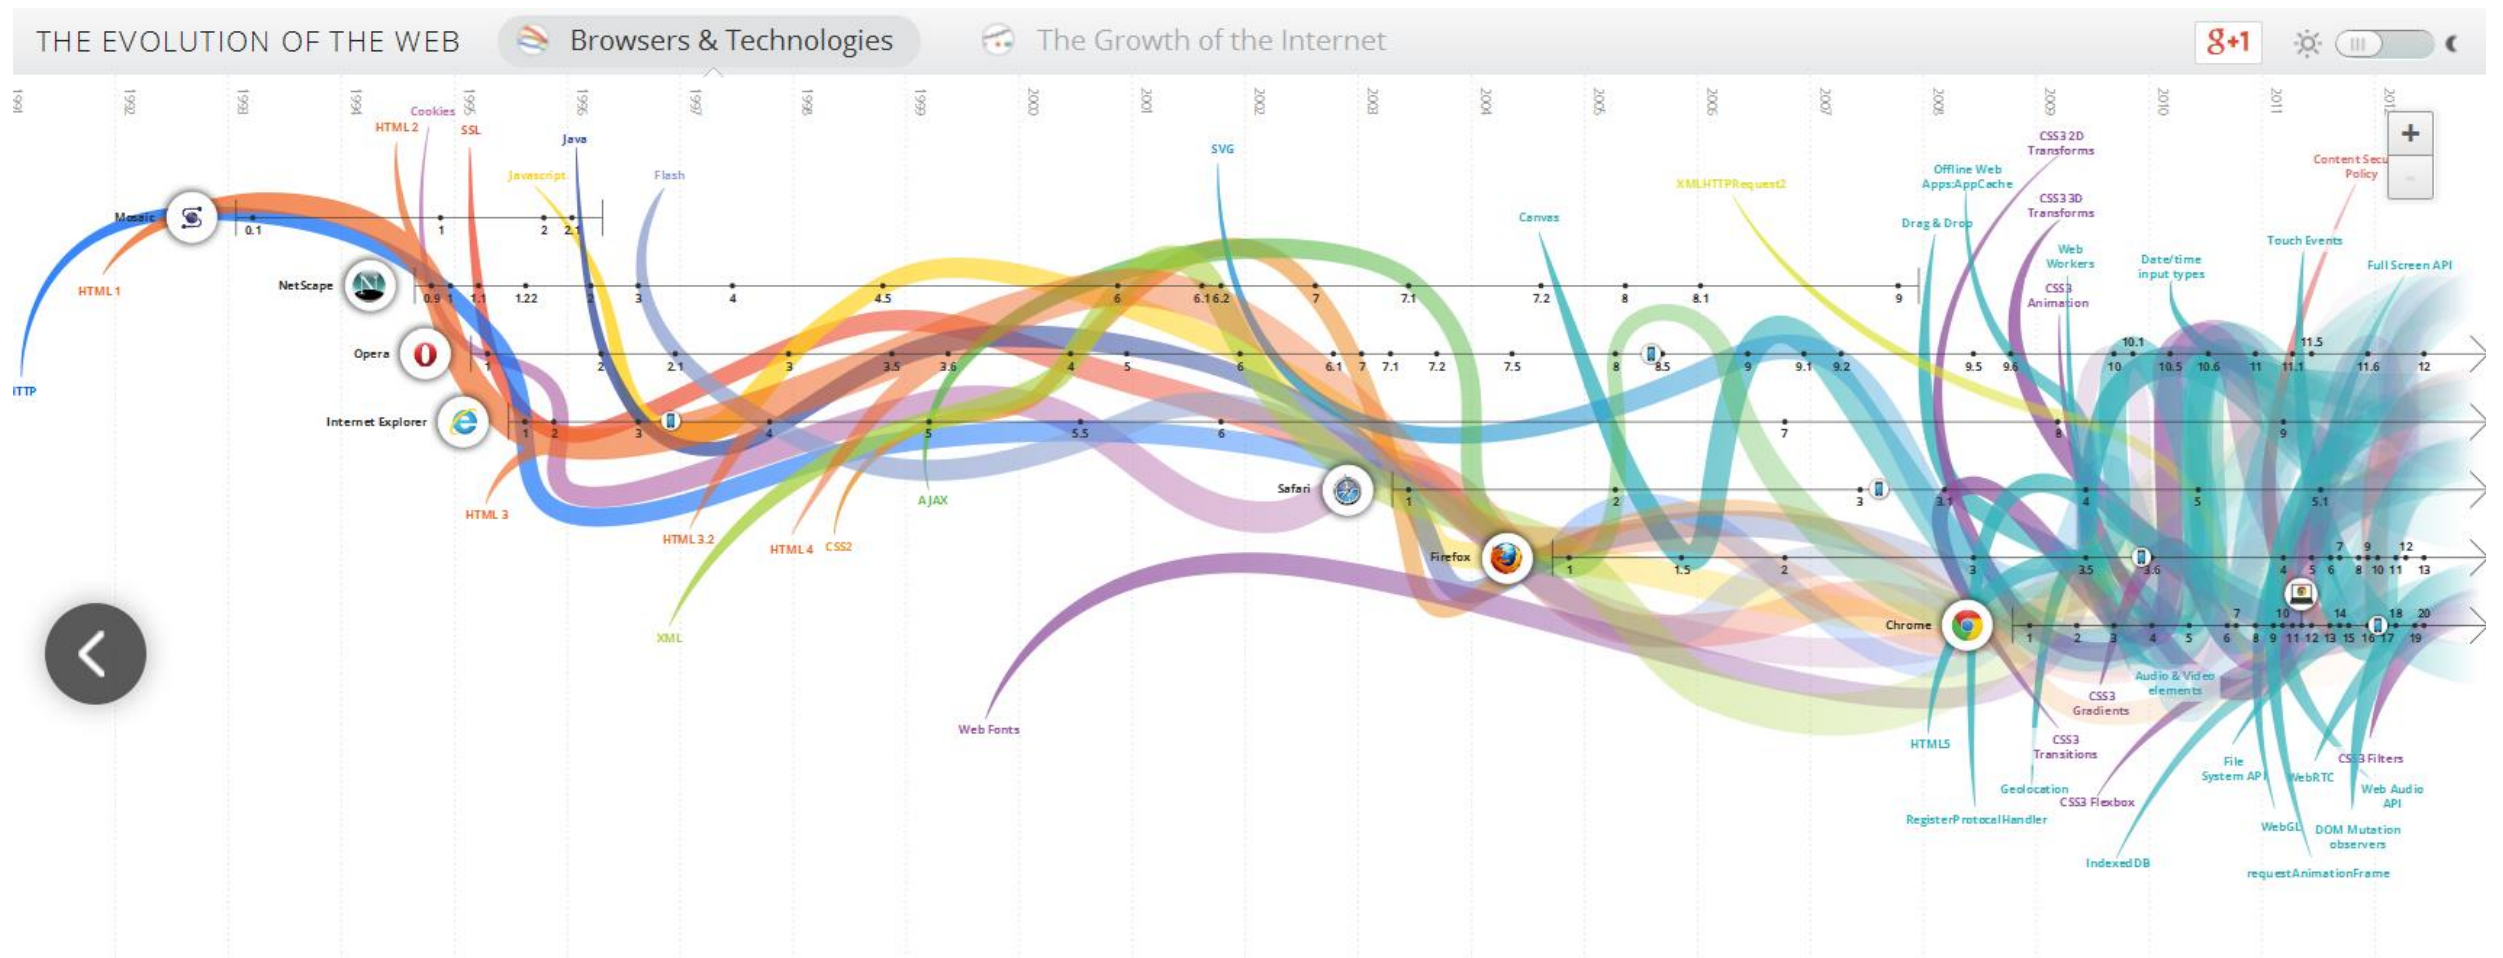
THE EVOLUTION OF THE WEB Browsers & Technologies The Growth of the Internet

g+1

1991 1992 1993 1994 1995 1996 1997 1998 1999 2000 2001 2002 2003 2004 2005 2006 2007 2008 2009 2010 2011 2012

+
-

ITTP
HTML 1
HTML 2
Cookies
SSL
Java
Javascript
Flash
SVG
XMLHTTPRequest2
Canvas
Offline Web Apps:AppCache
CSS3 2D Transforms
CSS3 3D Transforms
Drag & Drop
Web Workers
CSS3 Animation
Date/time input types
Touch Events
Content Secu Policy
Full Screen API

Mosaic 0.1 1 2 2.1
NetScape 0.9 1 1.1 1.22 2 3 4 4.5 6 6.1 6.2 7 7.1 7.2 8 8.1 9
Opera 1 2 2.1 3 3.5 3.6 4 5 6 6.1 7 7.1 7.2 7.5 8 8.5 9 9.1 9.2 9.5 9.6 10 10.1 10.5 10.6 11 11.1 11.5 11.6 12
Internet Explorer 1 2 3 4 5 5.5 6 7 8 9
Safari 1 2 3 3.1 4 5 5.1
Firefox 1 1.5 2 3 3.5 3.6 4 5 6 7 8 9 10 11 12 13
Chrome 1 2 3 4 5 6 7 8 9 10 11 12 13 14 15 16 17 18 19 20

HTML 3
HTML 3.2
HTML 4
CSS2
AJAX
XML
Web Fonts
HTML5
RegisterProtocolHandler
CSS3 Transitions
Geolocation
CSS3 Gradients
CSS3 Flexbox
Audio & Video elements
IndexedDB
File System API
WebRTC
WebGL
CSS3 Filters
Web Audio API
DOM Mutation observers
requestAnimationFrame